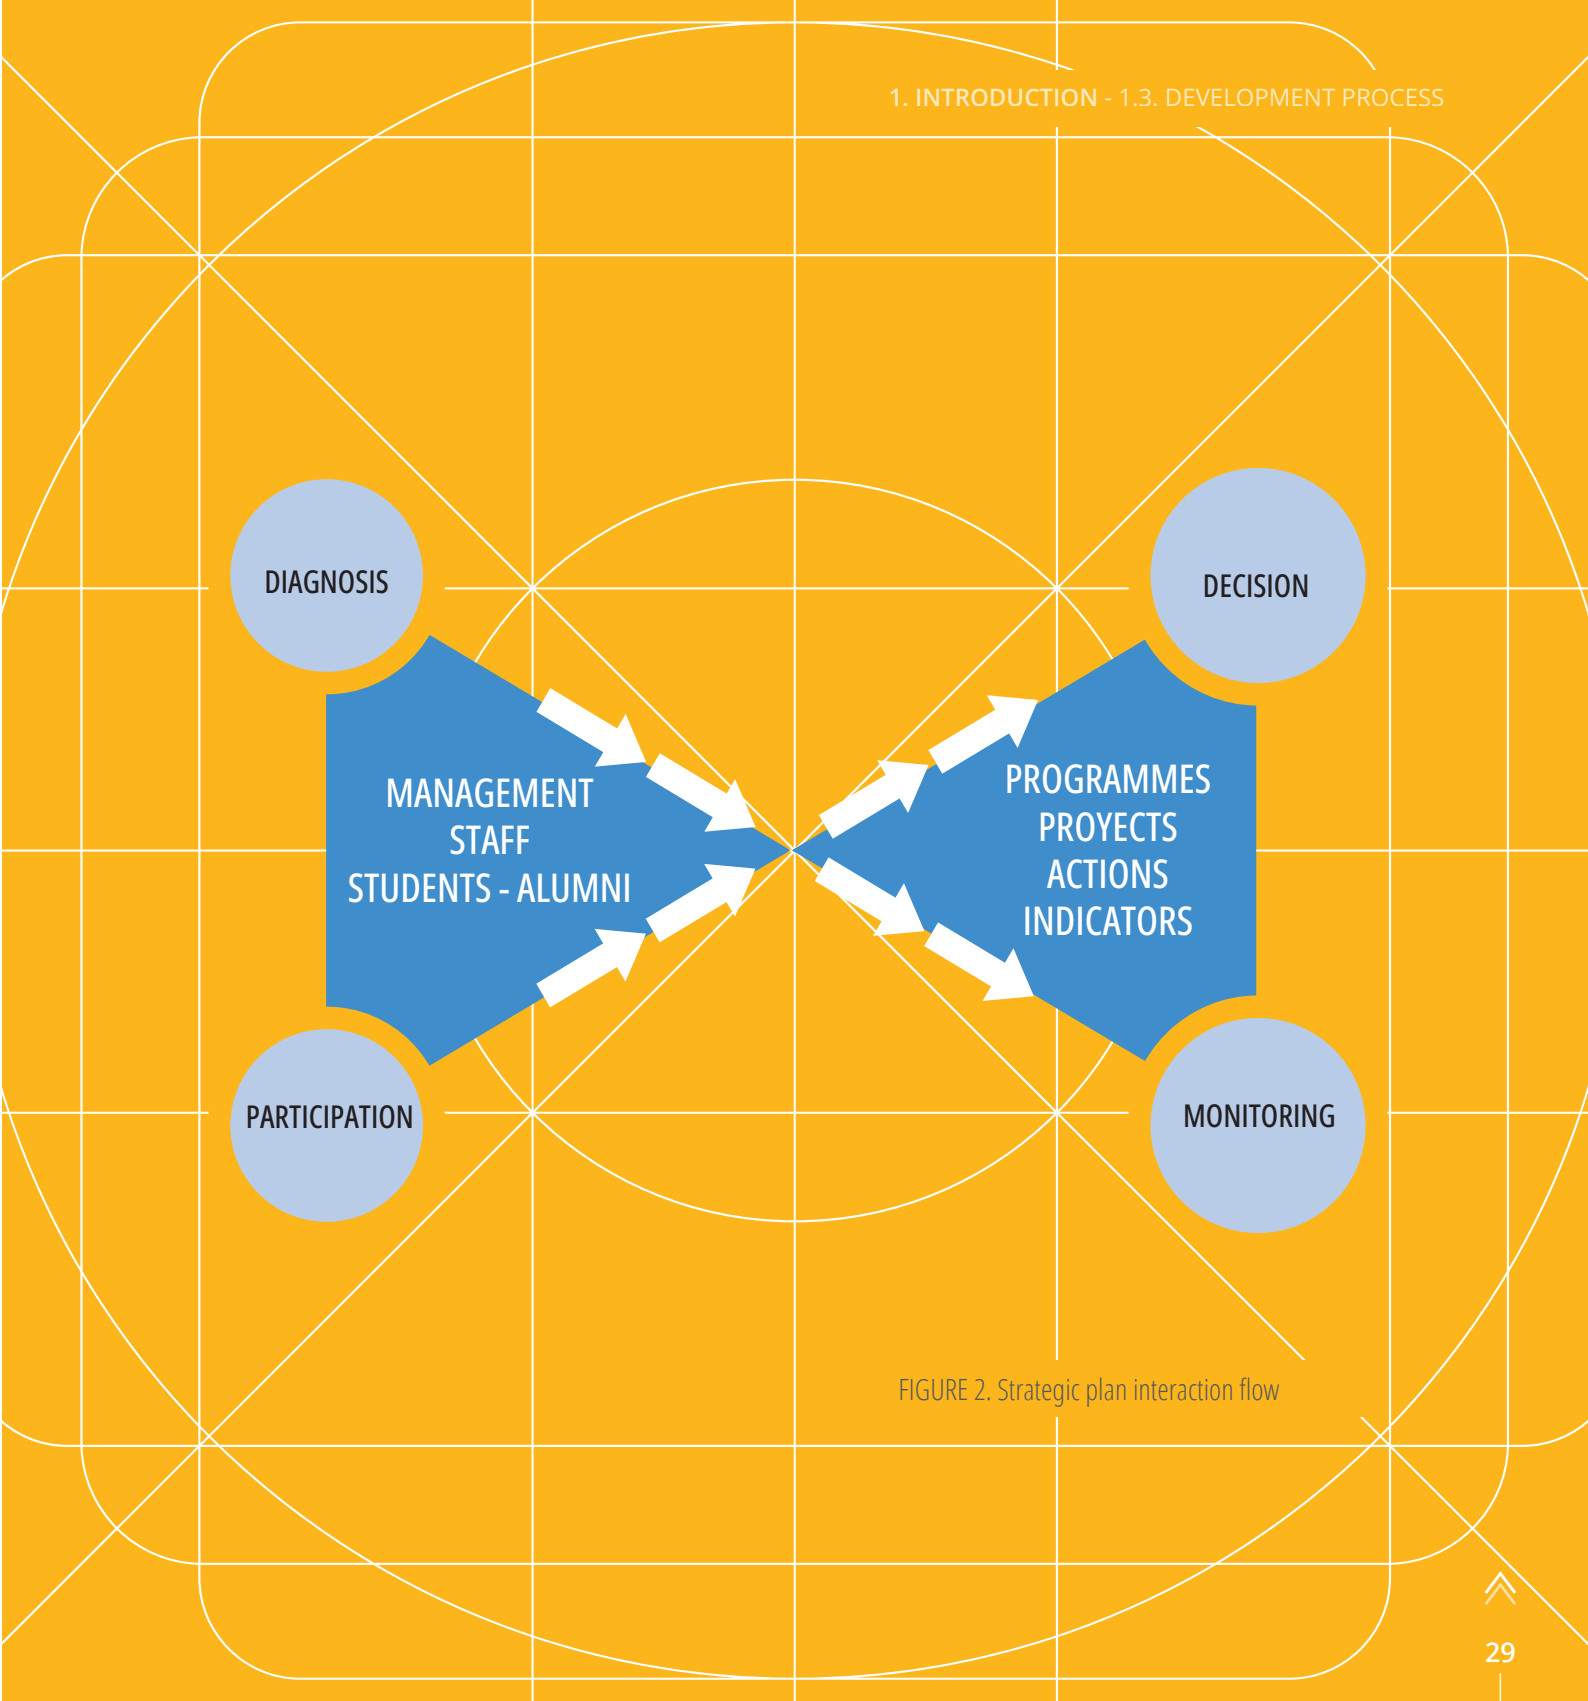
1. INTRODUCTION - 1.3. DEVELOPMENT PROCESS

DIAGNOSIS

DECISION

MANAGEMENT
STAFF
STUDENTS - ALUMNI

PROGRAMMES
PROYECTS
ACTIONS
INDICATORS

PARTICIPATION

MONITORING

FIGURE 2. Strategic plan interaction flow

29